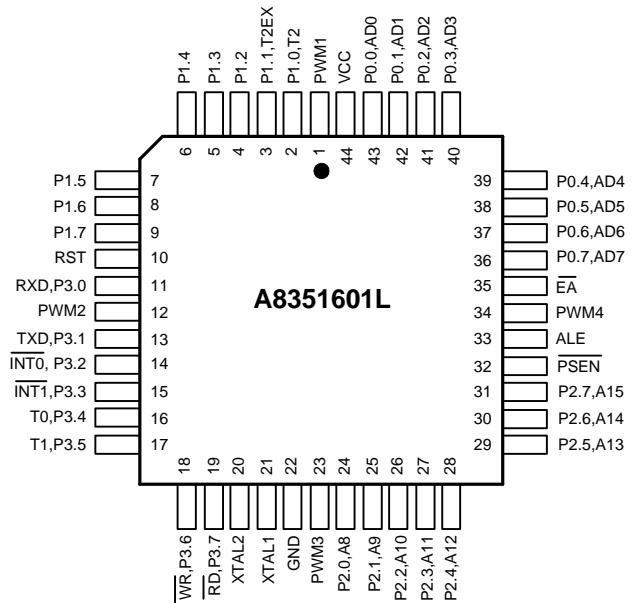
P1.4
P1.3
P1.2
P1.1,T2EX
P1.0,T2
PWM1
VCC
P0.0,AD0
P0.1,AD1
P0.2,AD2
P0.3,AD3

6
5
4
3
2
1
44
43
42
41
40

P1.5 7
P1.6 8
P1.7 9
RST 10
RXD,P3.0 11
PWM2 12
TXD,P3.1 13
$\overline{INT0}$, P3.2 14
$\overline{INT1}$,P3.3 15
T0,P3.4 16
T1,P3.5 17

A8351601L

39 P0.4,AD4
38 P0.5,AD5
37 P0.6,AD6
36 P0.7,AD7
35 $\overline{EA}$
34 PWM4
33 ALE
32 $\overline{PSEN}$
31 P2.7,A15
30 P2.6,A14
29 P2.5,A13

18
19
20
21
22
23
24
25
26
27
28

$\overline{WR}$,P3.6
$\overline{RD}$,P3.7
XTAL2
XTAL1
GND
PWM3
P2.0,A8
P2.1,A9
P2.2,A10
P2.3,A11
P2.4,A12